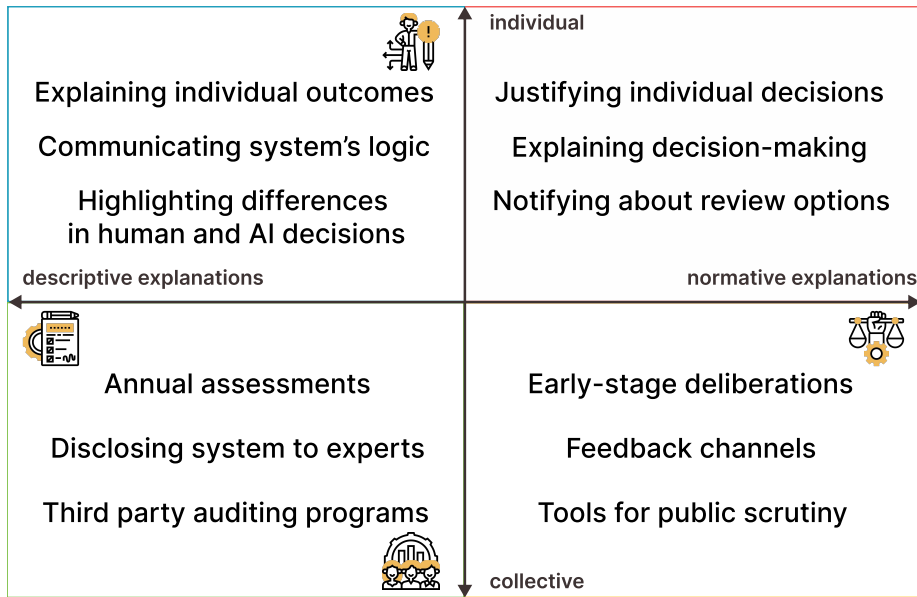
individual

Explaining individual outcomes

Communicating system's logic

Highlighting differences in human and AI decisions

Justifying individual decisions

Explaining decision-making

Notifying about review options

descriptive explanations

normative explanations

Annual assessments

Disclosing system to experts

Third party auditing programs

Early-stage deliberations

Feedback channels

Tools for public scrutiny

collective